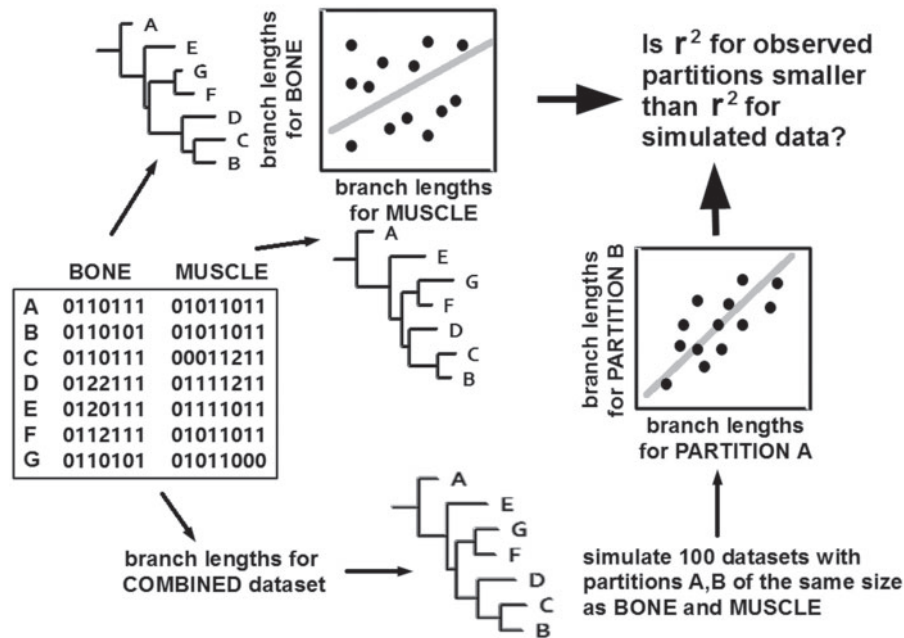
A
E
G
F
D
C
B

branch lengths for BONE

branch lengths for MUSCLE

Is $r^2$ for observed partitions smaller than $r^2$ for simulated data?

A
E
G
F
D
C
B

| | BONE | MUSCLE |
|---|---|---|
| A | 0110111 | 01011011 |
| B | 0110101 | 01011011 |
| C | 0110111 | 00011211 |
| D | 0122111 | 01111211 |
| E | 0120111 | 01111011 |
| F | 0112111 | 01011011 |
| G | 0110101 | 01011000 |

branch lengths for PARTITION B

branch lengths for PARTITION A

A
E
G
F
D
C
B

branch lengths for COMBINED dataset

simulate 100 datasets with partitions A,B of the same size as BONE and MUSCLE